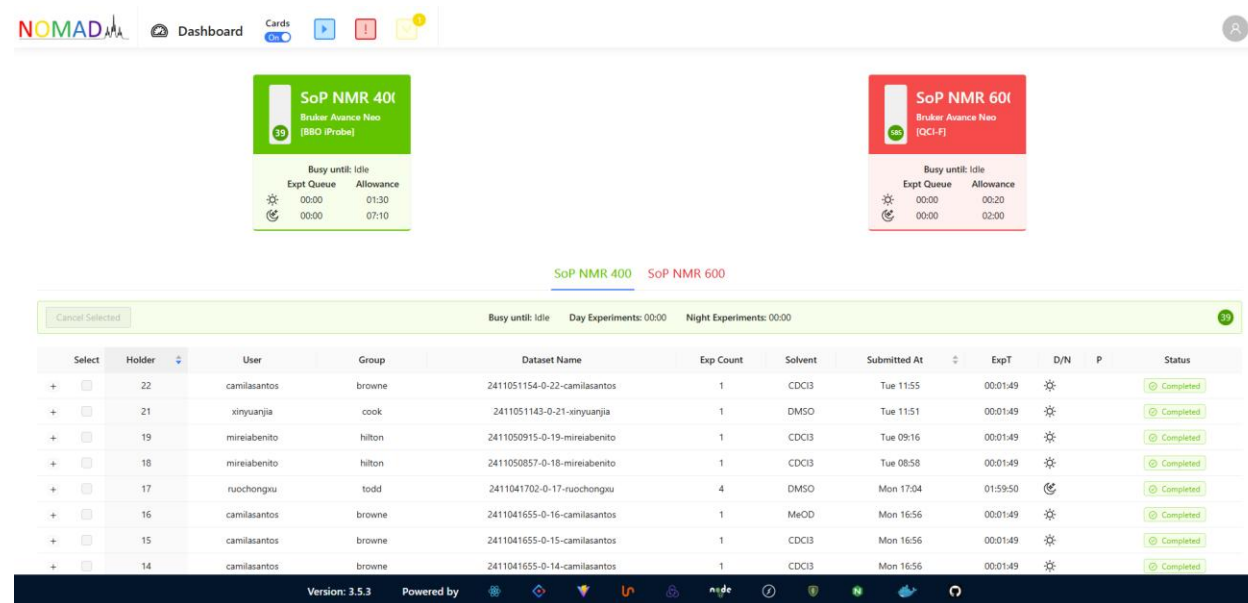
NOMAD Dashboard Cards On ! 1

SoP NMR 40(
Bruker Avance Neo
[BBO iProbe]
39
Busy until: Idle
Expt Queue Allowance
00:00 01:30
00:00 07:10

SoP NMR 60(
Bruker Avance Neo
[QCI-F]
SBS
Busy until: Idle
Expt Queue Allowance
00:00 00:20
00:00 02:00

SoP NMR 400 SoP NMR 600

Cancel Selected Busy until: Idle Day Experiments: 00:00 Night Experiments: 00:00 39

| | Select | Holder | User | Group | Dataset Name | Exp Count | Solvent | Submitted At | ExpT | D/N | P | Status |
|---|---|---|---|---|---|---|---|---|---|---|---|---|
| + | | 22 | camilasantos | browne | 2411051154-0-22-camilasantos | 1 | CDCl3 | Tue 11:55 | 00:01:49 | | | Completed |
| + | | 21 | xinyuanjia | cook | 2411051143-0-21-xinyuanjia | 1 | DMSO | Tue 11:51 | 00:01:49 | | | Completed |
| + | | 19 | mireiabenito | hilton | 2411050915-0-19-mireiabenito | 1 | CDCl3 | Tue 09:16 | 00:01:49 | | | Completed |
| + | | 18 | mireiabenito | hilton | 2411050857-0-18-mireiabenito | 1 | CDCl3 | Tue 08:58 | 00:01:49 | | | Completed |
| + | | 17 | ruochongxu | todd | 2411041702-0-17-ruochongxu | 4 | DMSO | Mon 17:04 | 01:59:50 | | | Completed |
| + | | 16 | camilasantos | browne | 2411041655-0-16-camilasantos | 1 | MeOD | Mon 16:56 | 00:01:49 | | | Completed |
| + | | 15 | camilasantos | browne | 2411041655-0-15-camilasantos | 1 | CDCl3 | Mon 16:56 | 00:01:49 | | | Completed |
| + | | 14 | camilasantos | browne | 2411041655-0-14-camilasantos | 1 | CDCl3 | Mon 16:56 | 00:01:49 | | | Completed |

Version: 3.5.3 Powered by node